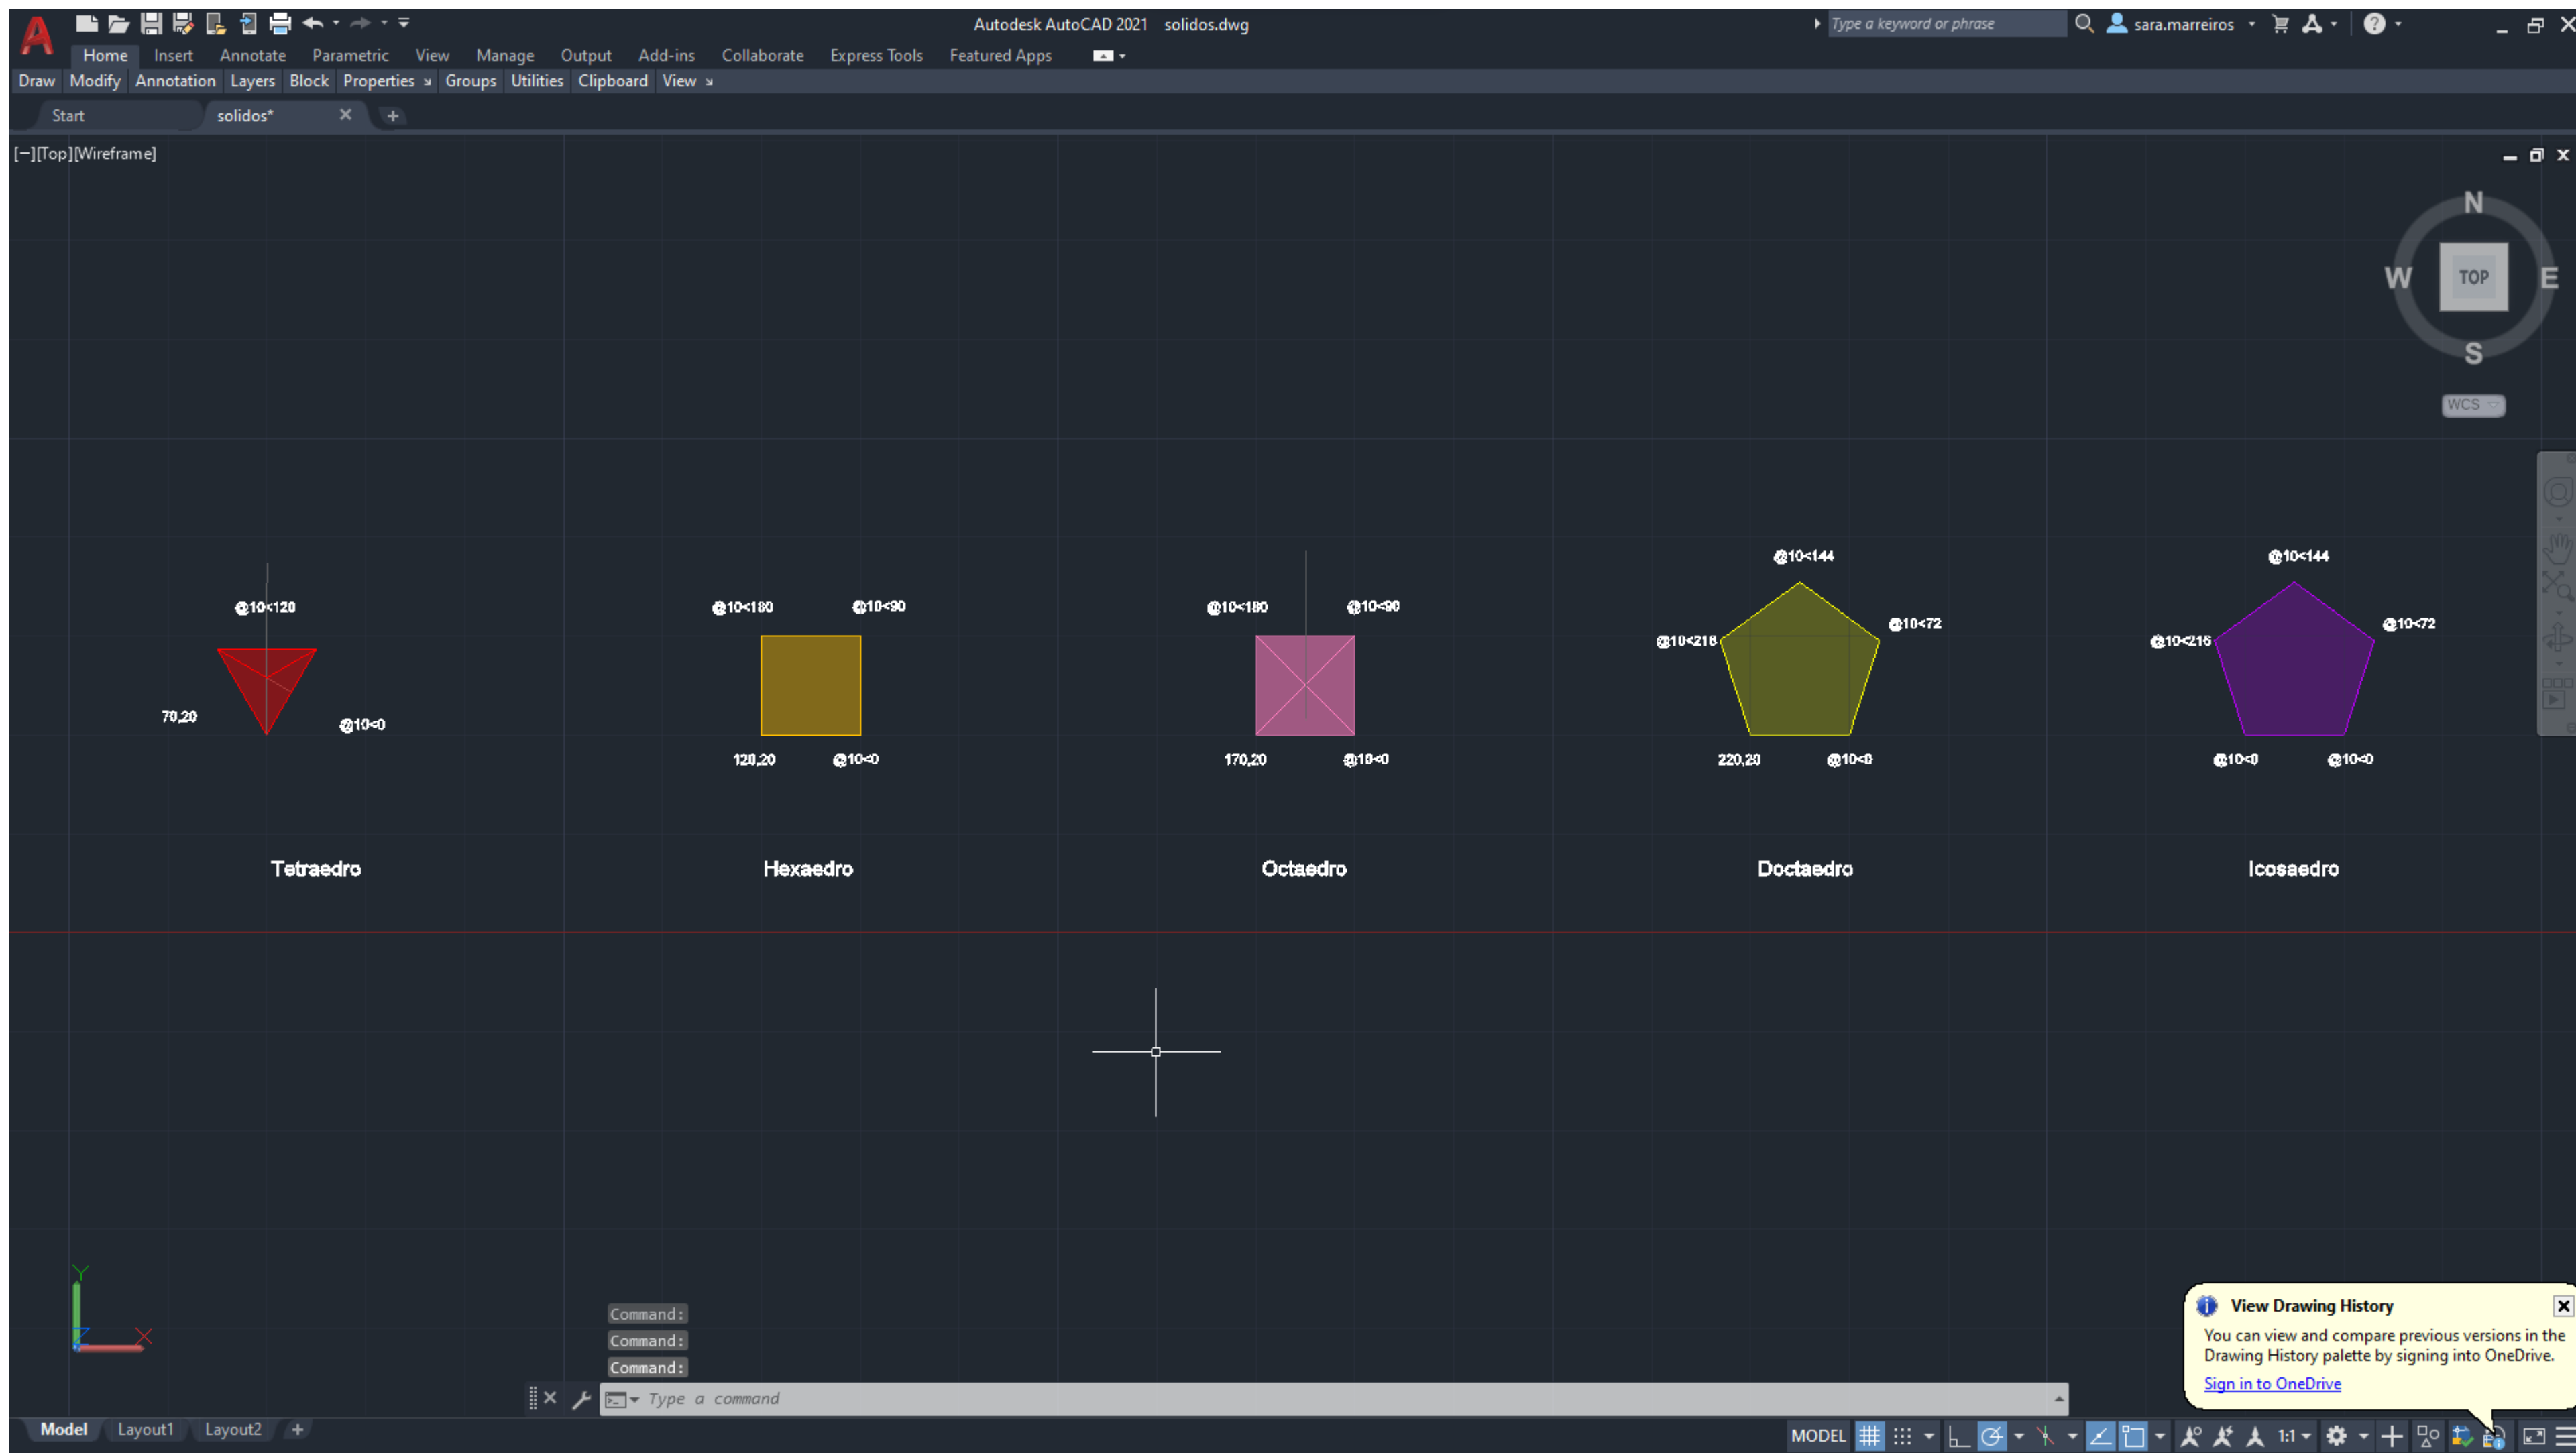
Autodesk AutoCAD 2021 solidos.dwg

Type a keyword or phrase

sara.marreiros

Home Insert Annotate Parametric View Manage Output Add-ins Collaborate Express Tools Featured Apps

Draw Modify Annotation Layers Block Properties Groups Utilities Clipboard View

Start solidos*

[−][Top][Wireframe]

N
W TOP E
S
WCS

@10<120
70,20
@10<0

@10<180
@10<90
120,20
@10<0

@10<180
@10<90
170,20
@10<0

@10<144
@10<216
@10<72
220,20
@10<0

@10<144
@10<216
@10<72
@10<0
@10<0

Tetraedro

Hexaedro

Octaedro

Doctaedro

Icosaedro

Y
X

Command:
Command:
Command:

Type a command

View Drawing History

You can view and compare previous versions in the Drawing History palette by signing into OneDrive.

Sign in to OneDrive

Model Layout1 Layout2

MODEL 1:1